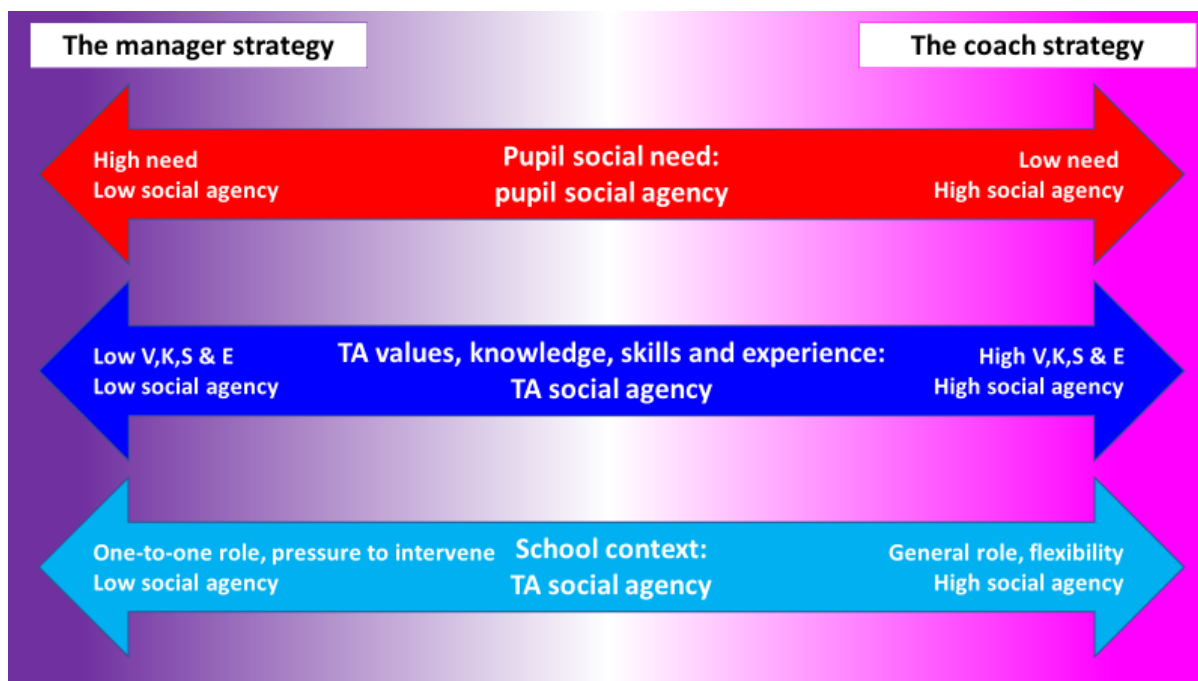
The manager strategy

The coach strategy

High need
Low social agency

Pupil social need:
pupil social agency

Low need
High social agency

Low V,K,S & E
Low social agency

TA values, knowledge, skills and experience:
TA social agency

High V,K,S & E
High social agency

One-to-one role, pressure to intervene
Low social agency

School context:
TA social agency

General role, flexibility
High social agency